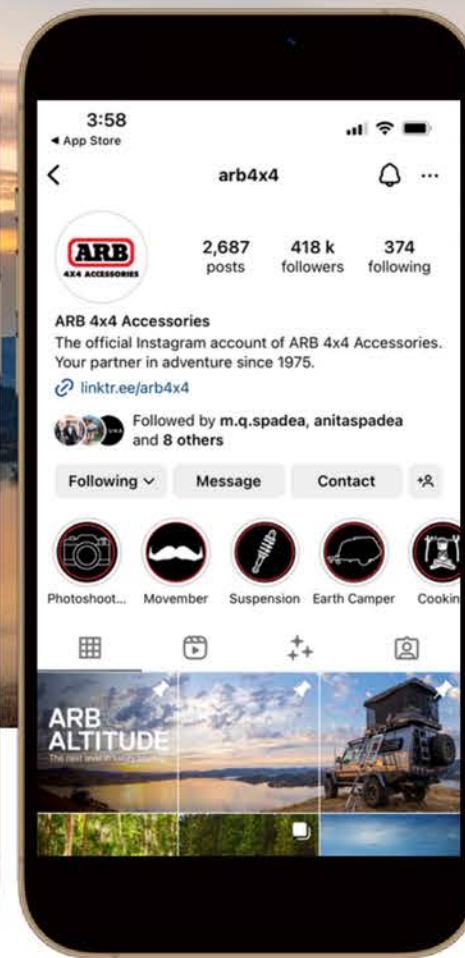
3:58
◂ App Store

arb4x4

ARB
4X4 ACCESSORIES

2,687 posts
418 k followers
374 following

ARB 4x4 Accessories
The official Instagram account of ARB 4x4 Accessories. Your partner in adventure since 1975.
linktr.ee/arb4x4

Followed by m.q.spadea, anitaspadea and 8 others

Following
Message
Contact

Photoshoot...
Movember
Suspension
Earth Camper
Cookin

ARB ALTITUDE
The next level in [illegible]